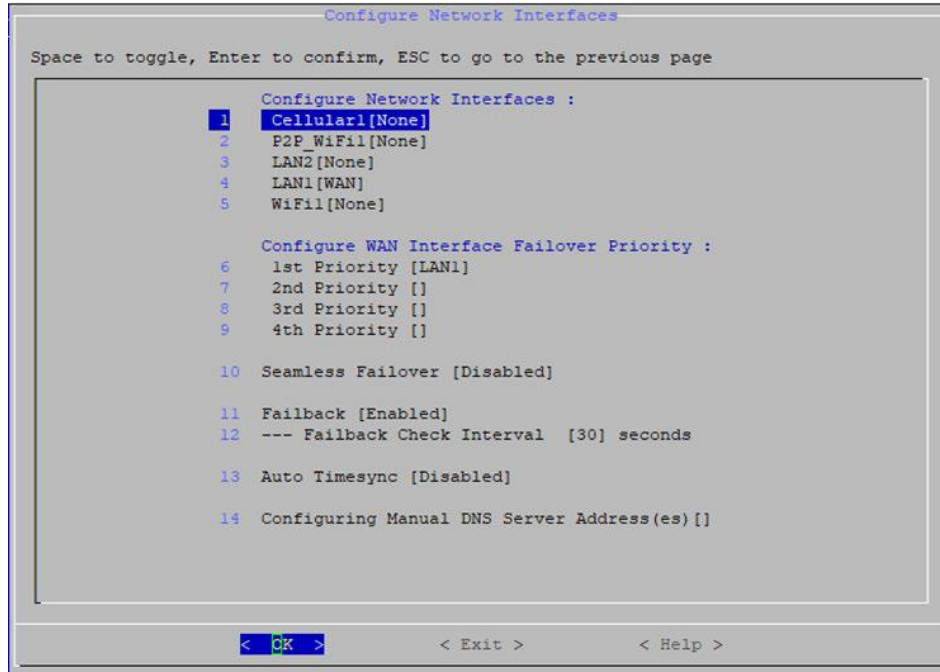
Configure Network Interfaces

Space to toggle, Enter to confirm, ESC to go to the previous page

Configure Network Interfaces :
1 Cellular1[None]
2 P2P_WiFi1[None]
3 LAN2[None]
4 LAN1[WAN]
5 WiFi1[None]

Configure WAN Interface Failover Priority :
6 1st Priority [LAN1]
7 2nd Priority []
8 3rd Priority []
9 4th Priority []

10 Seamless Failover [Disabled]

11 Failback [Enabled]
12 --- Failback Check Interval [30] seconds

13 Auto Timesync [Disabled]

14 Configuring Manual DNS Server Address(es)[]

< OK > < Exit > < Help >